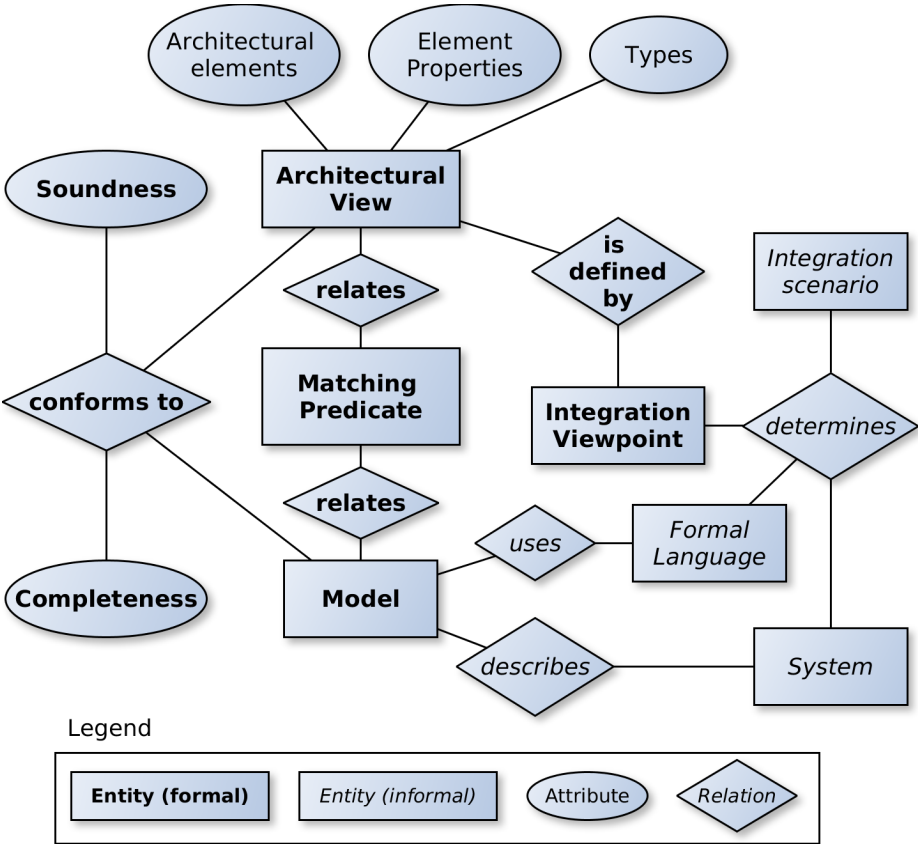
Architectural elements

Element Properties

Types

Soundness

Architectural View

relates

is defined by

Integration scenario

conforms to

Matching Predicate

Integration Viewpoint

determines

relates

uses

Formal Language

Completeness

Model

describes

System

Legend

Entity (formal)

Entity (informal)

Attribute

Relation